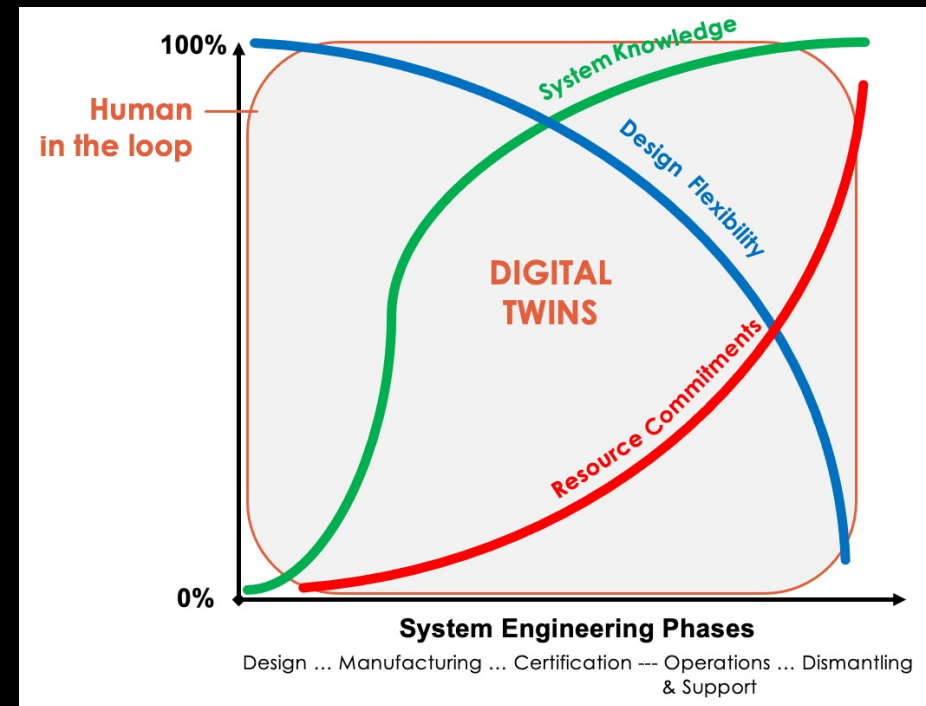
100%

Human in the loop

System Knowledge

Design Flexibility

DIGITAL TWINS

Resource Commitments

0%

System Engineering Phases

Design … Manufacturing … Certification --- Operations … Dismantling & Support